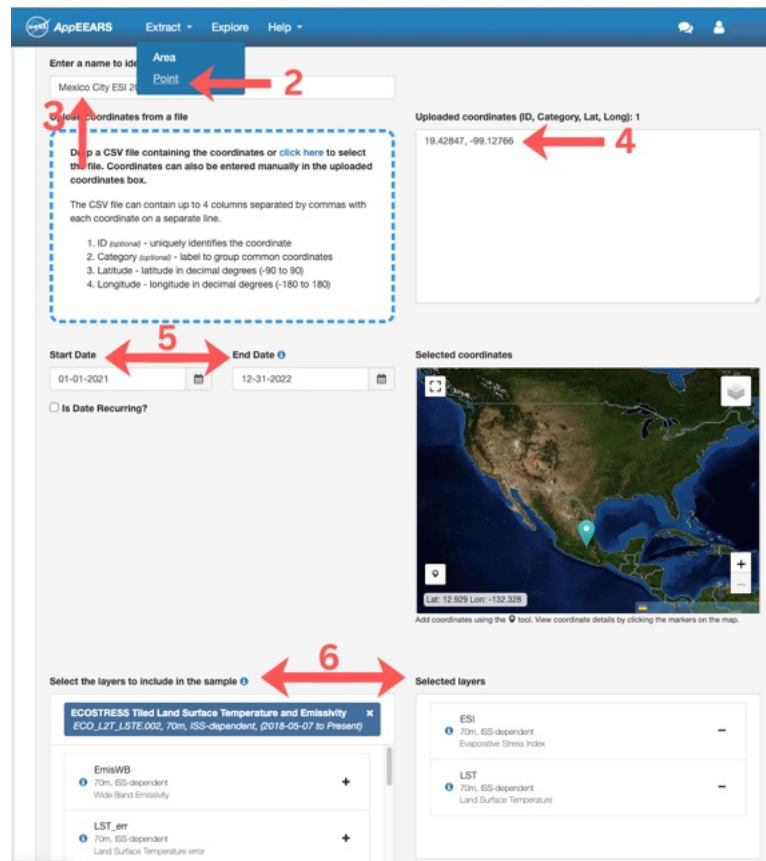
AppEEARS Extract Explore Help

Area
Point

Enter a name to ide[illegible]

Mexico City ESI 20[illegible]

2

3

U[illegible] coordinates from a file

D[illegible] a CSV file containing the coordinates or click here to select th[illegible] file. Coordinates can also be entered manually in the uploaded coordinates box.

The CSV file can contain up to 4 columns separated by commas with each coordinate on a separate line.

1. ID (optional) - uniquely identifies the coordinate
2. Category (optional) - label to group common coordinates
3. Latitude - latitude in decimal degrees (-90 to 90)
4. Longitude - longitude in decimal degrees (-180 to 180)

Uploaded coordinates (ID, Category, Lat, Long): 1

19.42847, -99.12766

4

5

Start Date
01-01-2021

End Date
12-31-2022

Is Date Recurring?

Selected coordinates

Lat: 12.929 Lon: -132.328

Add coordinates using the tool. View coordinate details by clicking the markers on the map.

6

Select the layers to include in the sample

ECOSTRESS Tiled Land Surface Temperature and Emissivity
ECO_L2T_LSTE.002, 70m, ISS-dependent, (2018-05-07 to Present)

EmisWB
70m, ISS-dependent
Wide Band Emissivity

LST_err
70m, ISS-dependent
Land Surface Temperature error

Selected layers

ESI
70m, ISS-dependent
Evaporative Stress Index

LST
70m, ISS-dependent
Land Surface Temperature